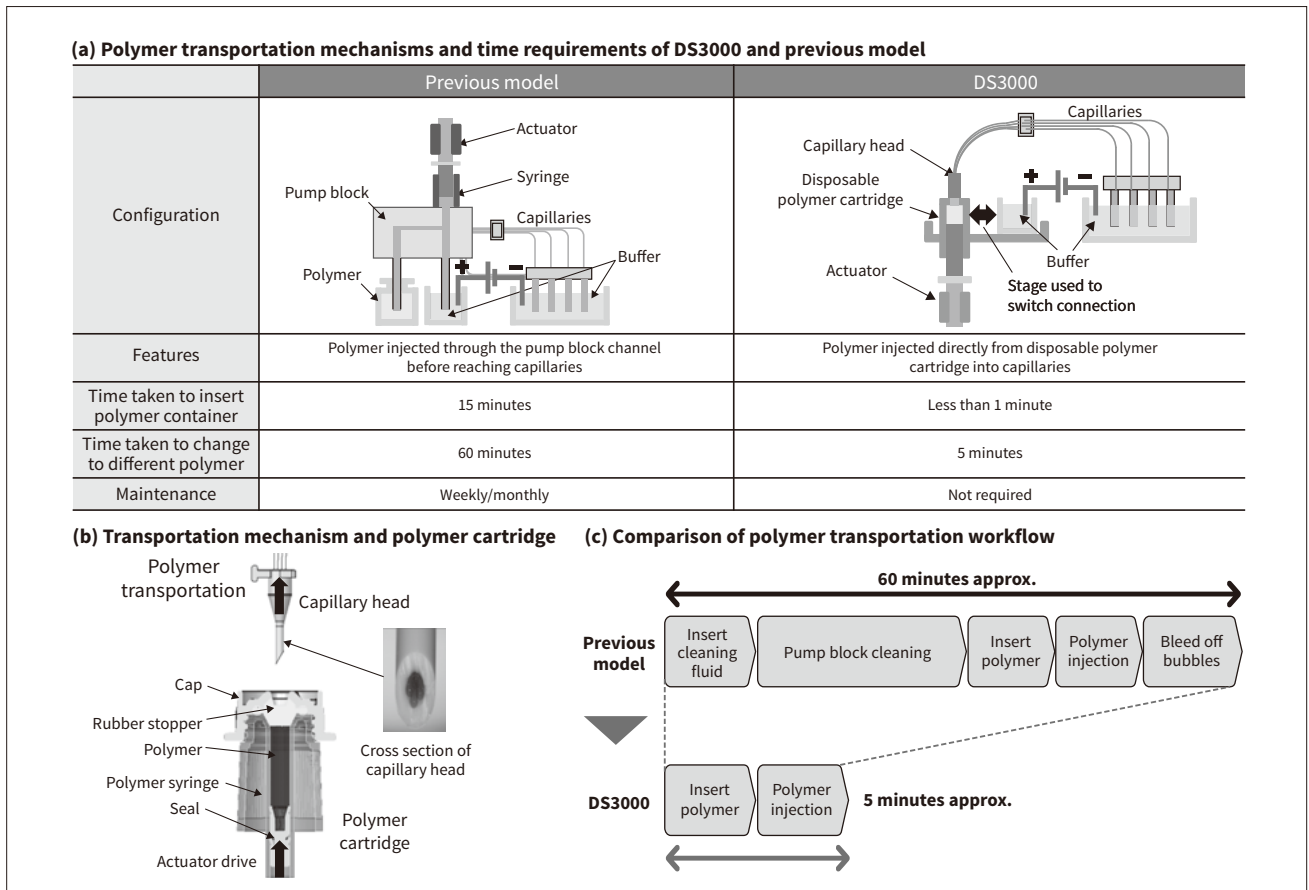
(a) Polymer transportation mechanisms and time requirements of DS3000 and previous model

| | Previous model | DS3000 |
|---|---|---|
| Configuration | Actuator<br>Syringe<br>Pump block<br>Capillaries<br>Buffer<br>Polymer<br>+ − | Capillaries<br>Capillary head<br>Disposable polymer cartridge<br>+ −<br>Buffer<br>Actuator<br>Stage used to switch connection |
| Features | Polymer injected through the pump block channel before reaching capillaries | Polymer injected directly from disposable polymer cartridge into capillaries |
| Time taken to insert polymer container | 15 minutes | Less than 1 minute |
| Time taken to change to different polymer | 60 minutes | 5 minutes |
| Maintenance | Weekly/monthly | Not required |

(b) Transportation mechanism and polymer cartridge

Polymer transportation
Capillary head
Cross section of capillary head
Cap
Rubber stopper
Polymer
Polymer syringe
Seal
Polymer cartridge
Actuator drive

(c) Comparison of polymer transportation workflow

60 minutes approx.

Previous model: Insert cleaning fluid → Pump block cleaning → Insert polymer → Polymer injection → Bleed off bubbles

DS3000: Insert polymer → Polymer injection 5 minutes approx.